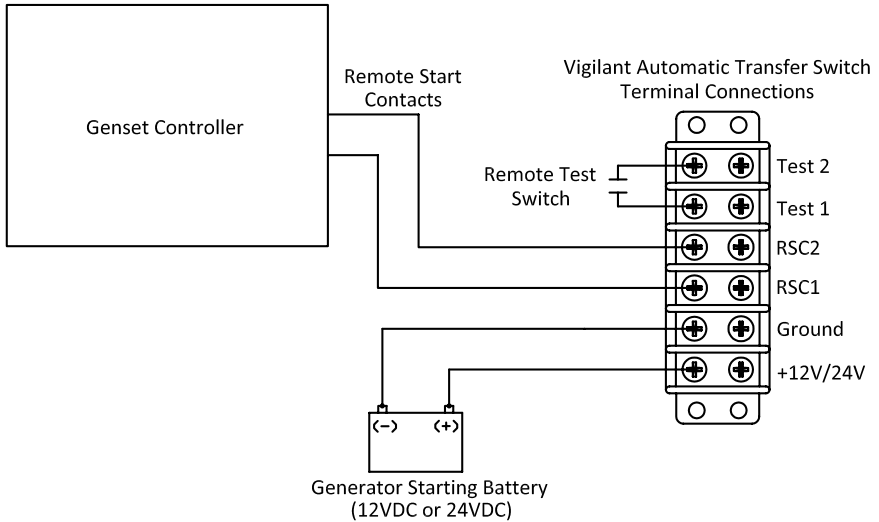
Genset Controller

Remote Start Contacts

Vigilant Automatic Transfer Switch Terminal Connections

Remote Test Switch

Test 2

Test 1

RSC2

RSC1

Ground

+12V/24V

(−) (+)

Generator Starting Battery (12VDC or 24VDC)